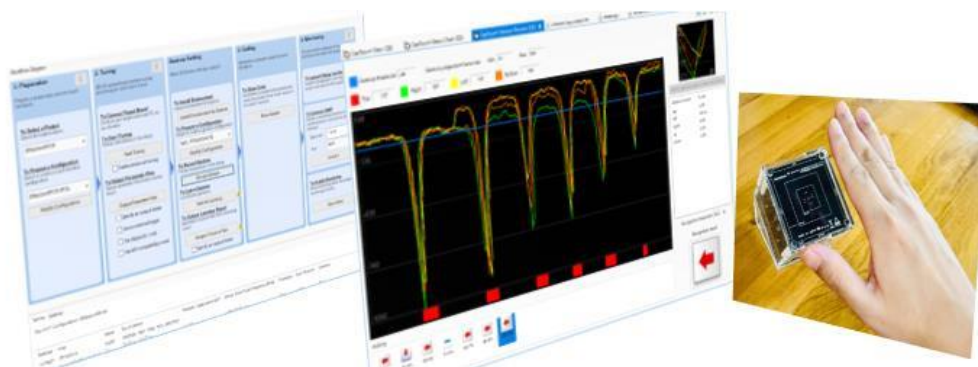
1. Preparation

2. Tuning

3. Monitoring

To Select a Product

To Prepare a Configuration

To Connect Target Board

To Start Tuning

To Output Parameter Files

To Install Environment

To Prepare a Configuration

To Select Project

To Output Monitor Board

To Connect MCU

To Enable Monitoring